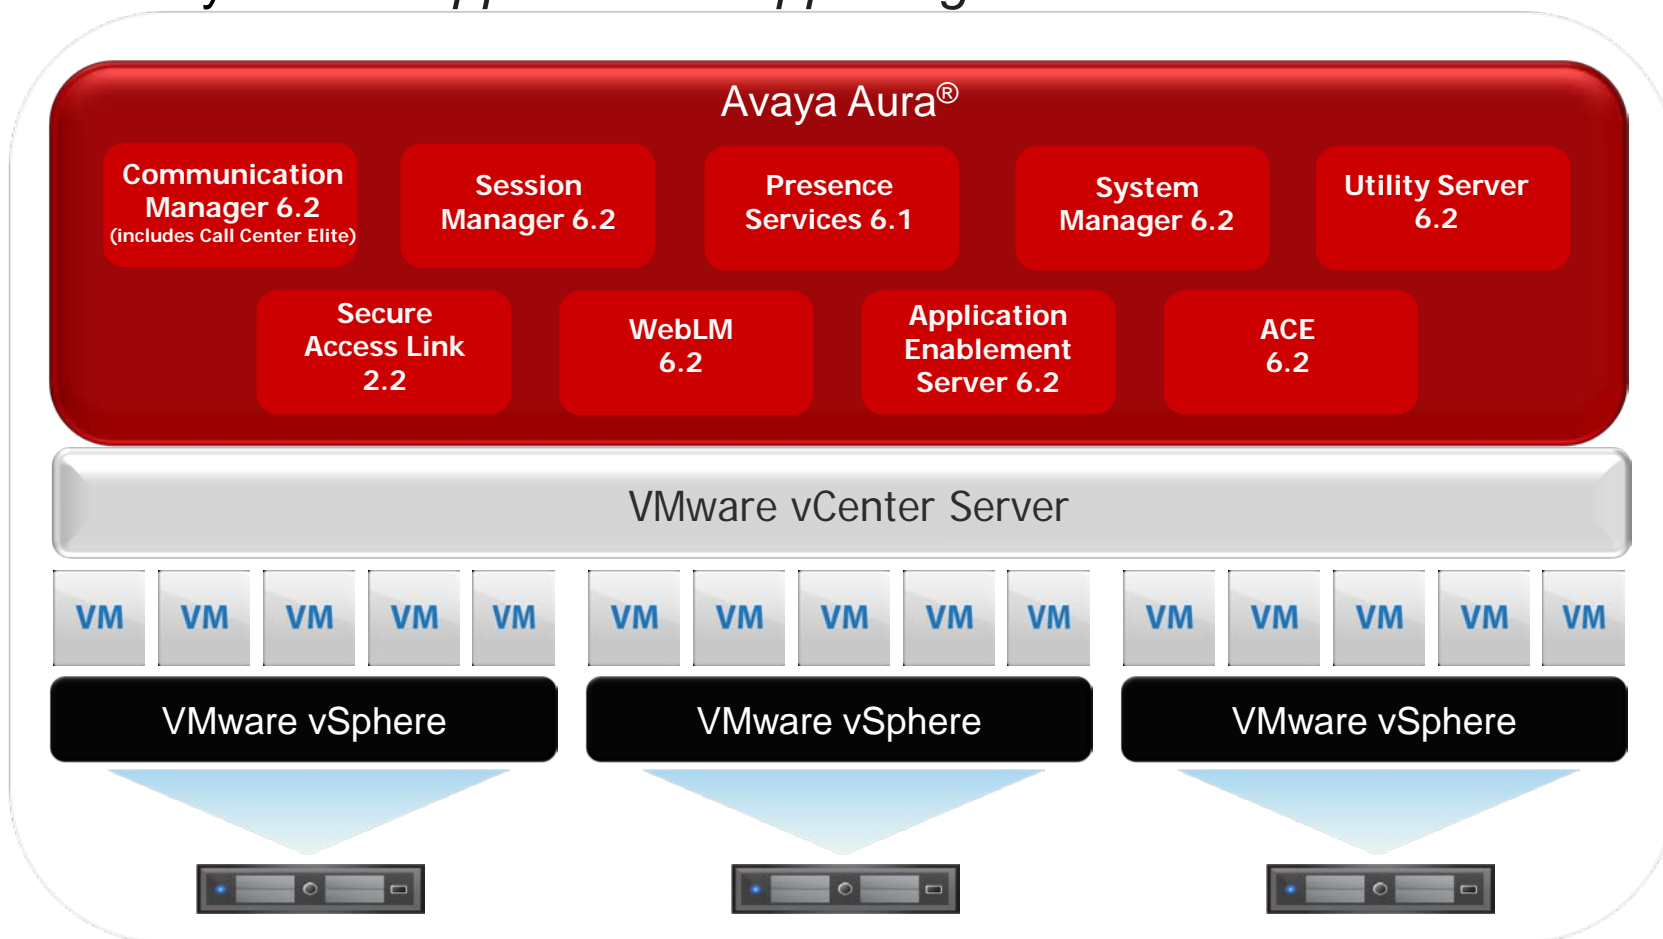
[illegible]

Avaya Aura®

Communication Manager 6.2 (includes Call Center Elite)

Session Manager 6.2

Presence Services 6.1

System Manager 6.2

Utility Server 6.2

Secure Access Link 2.2

WebLM 6.2

Application Enablement Server 6.2

ACE 6.2

VMware vCenter Server

VM VM VM VM VM VM VM VM VM VM VM VM VM VM VM

VMware vSphere

VMware vSphere

VMware vSphere